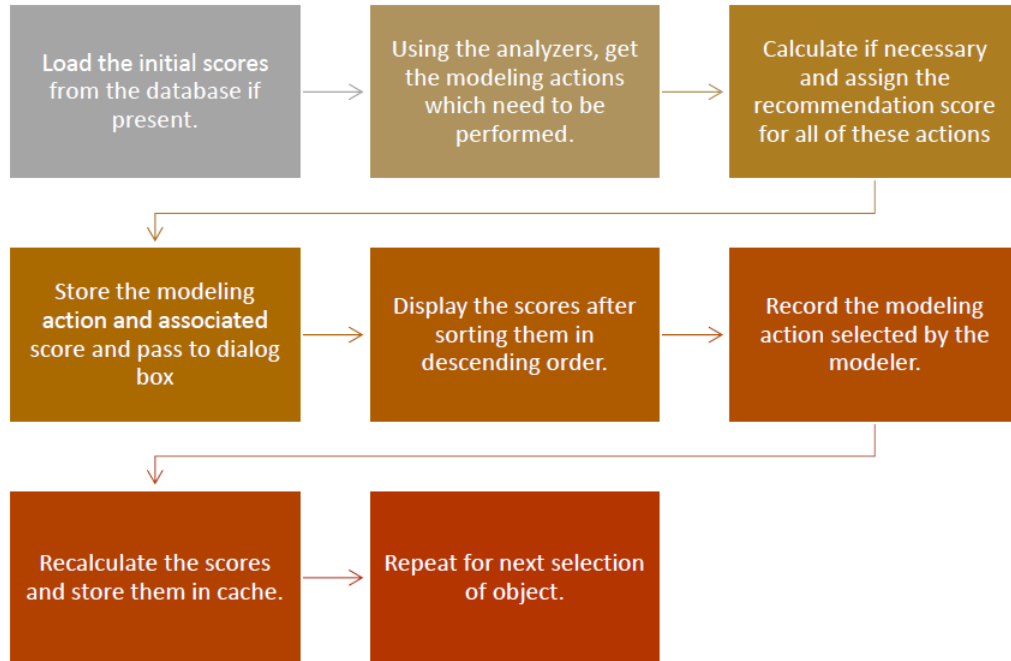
Load the initial scores from the database if present.

Using the analyzers, get the modeling actions which need to be performed.

Calculate if necessary and assign the recommendation score for all of these actions

Store the modeling action and associated score and pass to dialog box

Display the scores after sorting them in descending order.

Record the modeling action selected by the modeler.

Recalculate the scores and store them in cache.

Repeat for next selection of object.